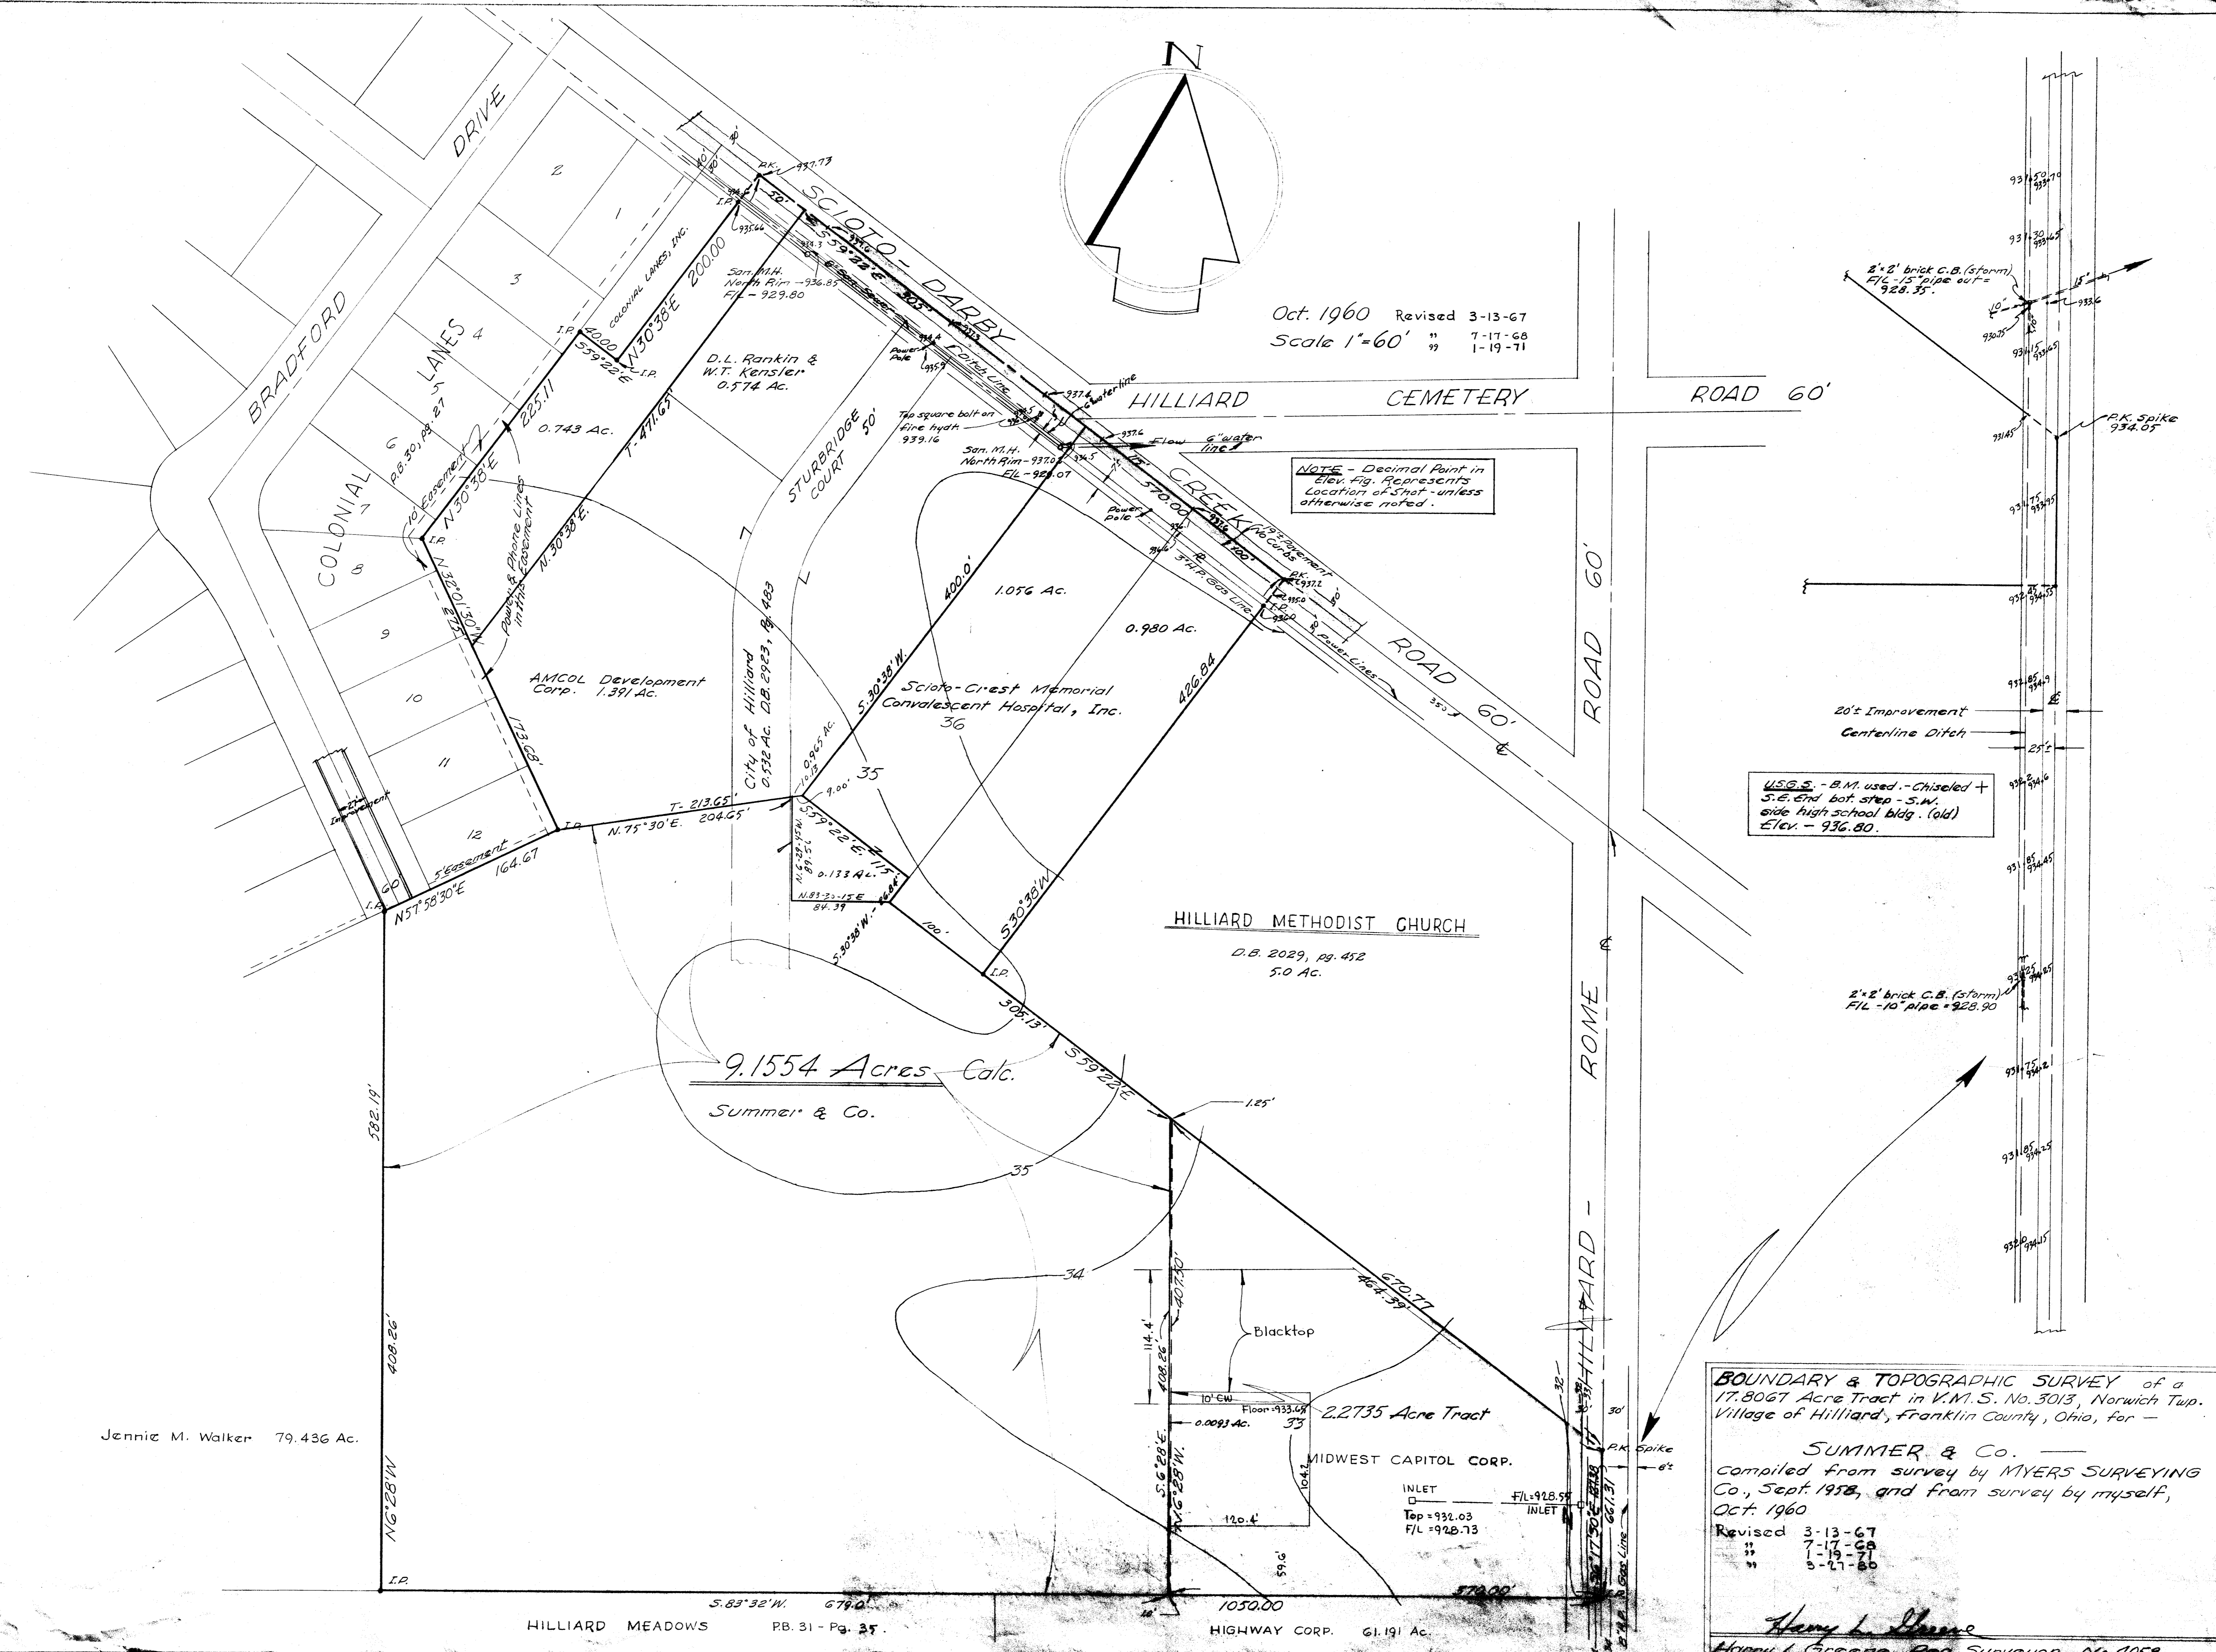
N

BRADFORD DRIVE

COLONIAL LANES
P.B. 30, Pg. 27

2
1
3
4
5
6
7
8
9
10
11
12

COLONIAL LANES, INC.

SCIOTO - DARBY CREEK ROAD 60'

HILLIARD CEMETERY ROAD 60'

HILLIARD - ROME ROAD 60'

Oct. 1960 Revised 3-13-67
Scale 1"=60' " 7-17-68
" 1-19-71

P.K. 937.73
I.P.
935.66
S 59°22'E 303'
San. M.H. North Rim - 936.85 F/L - 929.80
N 30°38'E 200.00
40.00
S 59°22'E
I.P.
D.L. Rankin & W.T. Kensler 0.574 Ac.
Power Pole
Ditch Line
225.11
0.743 Ac.
T - 471.65'
N 30°38'E
10' Easement
N 30°38'E
Power & Phone Lines in this Easement
N 30°38'E
I.P.
223.40'
STURBRIDGE COURT 50'
Top square bolt on fire hydt. 939.16
San. M.H. North Rim - 937.02 F/L - 928.07
6" water line
Flow
6" water line
Power Pole
570.00
100'
19' Pavement No Curbs
3" H.P. Gas Line
P.K. 937.2
I.P.
Power Lines
NOTE - Decimal Point in Elev. Fig. Represents Location of Shot - unless otherwise noted.

AMCOL Development Corp. 1.391 Ac.
1.056 Ac.
400.0'
0.980 Ac.
426.84
City of Hilliard 0.532 Ac. D.B. 2923, Pg. 483
S 30°38'W
Scioto-Crest Memorial Convalescent Hospital, Inc.
36
0.965 Ac.
35
173.68'
T - 213.65'
N 75°30'E. 204.65'
I.P.
9.00'
S 59°22'E 115
0.133 Ac.
N 83-33-15 E 84.39
S 30°38'W
100'
S 30°38'W
I.P.
27' Improvement
5' Easement
164.67
N 57°58'30"E
60'
I.P.

HILLIARD METHODIST CHURCH
D.B. 2029, pg. 452
5.0 Ac.

305.13'
S 59°22'E
1.25'

9.1554 Acres Calc.
Summer & Co.

582.19'
35
34

Blacktop
407.30'
114.4'
408.26'
10' CW
Floor = 933.68
0.0093 Ac.
33
2.2735 Acre Tract
MIDWEST CAPITOL CORP.
104.1
120.4'
59.6'
S 6°28'E
N 6°28'W
670.77
464.39
32'
30'
P.K. Spike
INLET
Top = 932.03
F/L = 928.73
F/L = 928.55
INLET
Gas Line

Jennie M. Walker 79.436 Ac.

408.26'
N 6°28'W
I.P.
S. 83°32'W. 679.0'
1050.00
570.00
HILLIARD MEADOWS P.B. 31 - Pg. 35
HIGHWAY CORP. 61.191 Ac.

USGS. - B.M. used. - Chiseled + S.E. End bot. step - S.W. side high school bldg. (old) Elev. - 936.80.

2'x2' brick C.B. (storm) F/L - 15" pipe out = 928.35
15'
10'
P.K. Spike 934.05
20' Improvement
Centerline Ditch
25'
2'x2' brick C.B. (storm) F/L - 10" pipe = 928.90

BOUNDARY & TOPOGRAPHIC SURVEY of a 17.8067 Acre Tract in V.M.S. No. 3013, Norwich Twp. Village of Hilliard, Franklin County, Ohio, for —
SUMMER & Co. —
compiled from survey by MYERS SURVEYING Co., Sept. 1958, and from survey by myself, Oct. 1960
Revised 3-13-67
" 7-17-68
" 1-19-71
" 3-27-80

Henry L. Greene
Henry L. Greene, Reg. Surveyor No. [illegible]